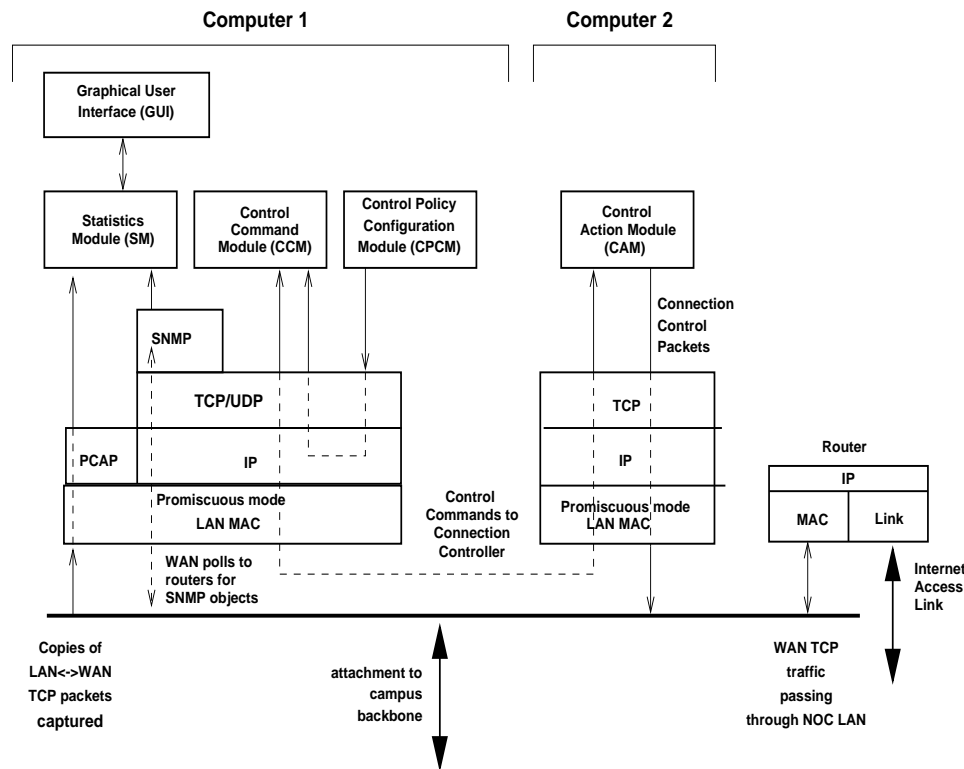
Computer 1

Computer 2

Graphical User Interface (GUI)

Statistics Module (SM)

Control Command Module (CCM)

Control Policy Configuration Module (CPCM)

Control Action Module (CAM)

Connection Control Packets

SNMP

TCP/UDP

PCAP

IP

Promiscuous mode LAN MAC

TCP

IP

Promiscuous mode LAN MAC

Router

IP

MAC

Link

Control Commands to Connection Controller

WAN polls to routers for SNMP objects

Internet Access Link

Copies of LAN<->WAN TCP packets captured

attachment to campus backbone

WAN TCP traffic passing through NOC LAN